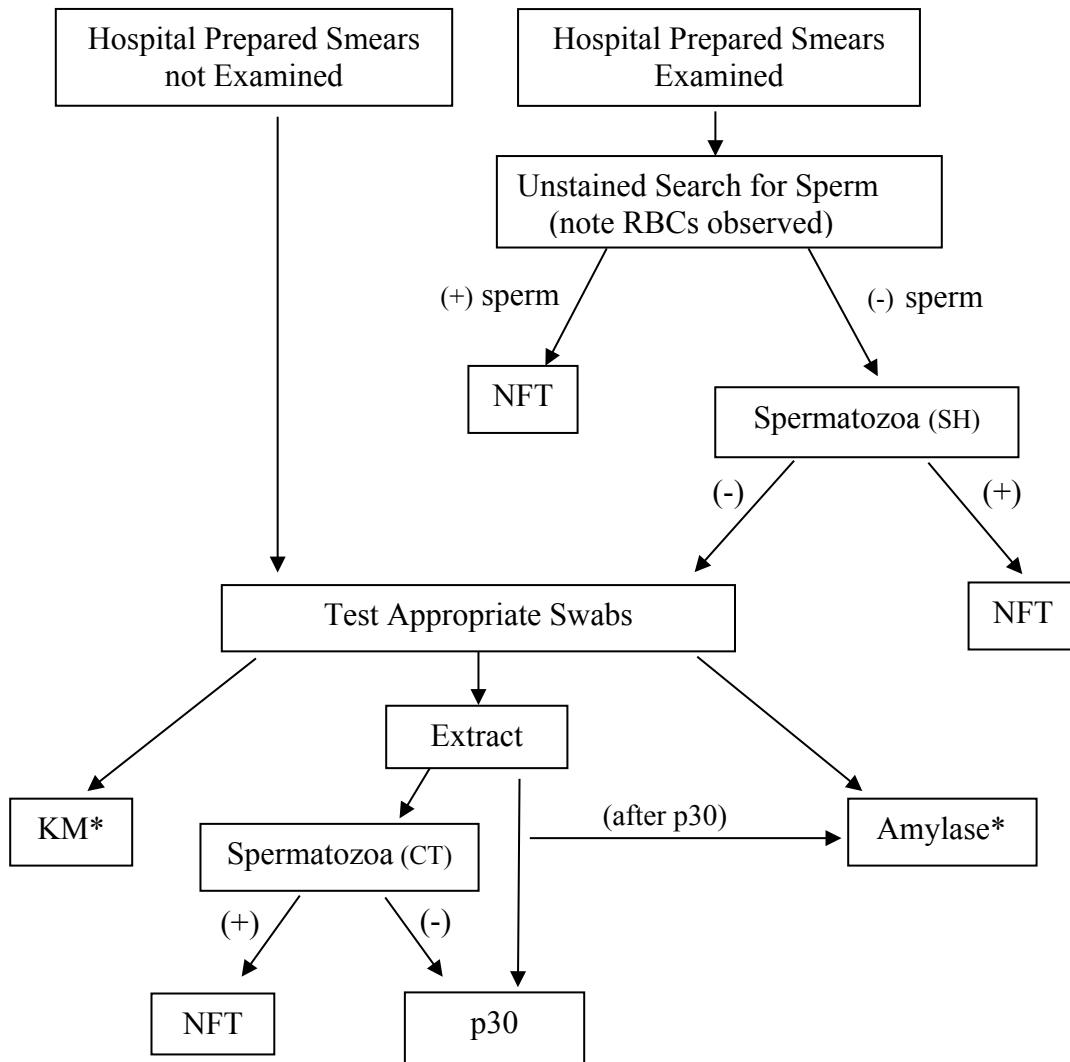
Hospital Prepared Smears not Examined

Hospital Prepared Smears Examined

Unstained Search for Sperm (note RBCs observed)

(+) sperm

(-) sperm

NFT

Spermatozoa (SH)

(-)

(+)

Test Appropriate Swabs

NFT

Extract

KM*

(after p30)

Amylase*

Spermatozoa (CT)

(+)

(-)

NFT

p30